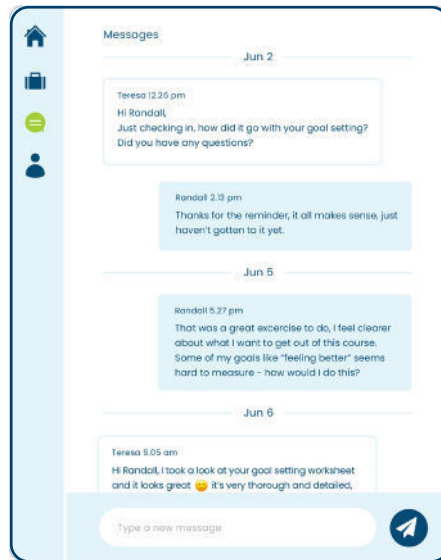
Messages

Jun 2

Teresa 12.26 pm
Hi Randall,
Just checking in, how did it go with your goal setting? Did you have any questions?

Randall 2.13 pm
Thanks for the reminder, it all makes sense, just haven't gotten to it yet.

Jun 5

Randall 5.27 pm
That was a great excercise to do, I feel clearer about what I want to get out of this course. Some of my goals like "feeling better" seems hard to measure - how would I do this?

Jun 6

Teresa 9.05 am
Hi Randall, I took a look at your goal setting worksheet and it looks great 😊 it's very thorough and detailed,

Type a new message